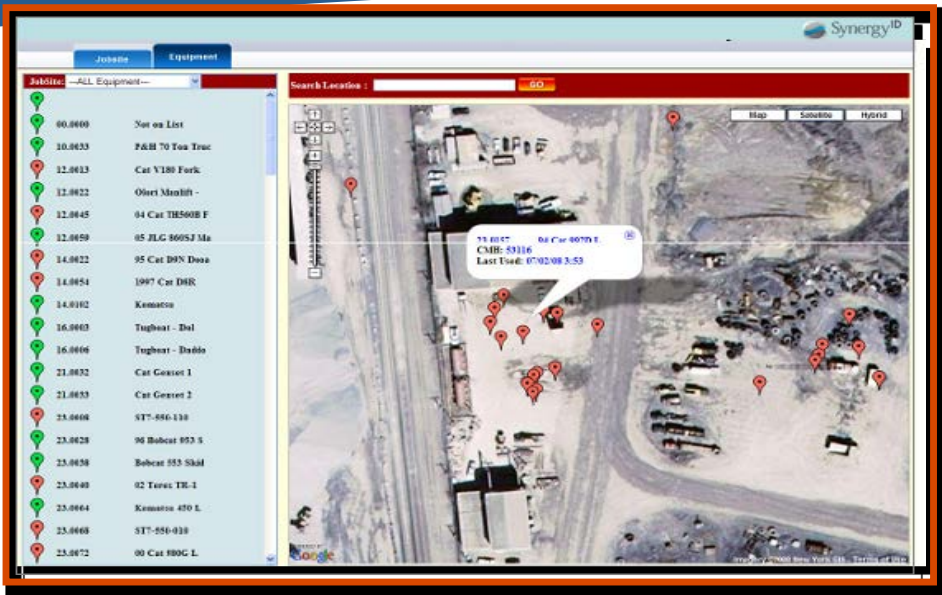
SynergyID

Jobsite

Equipment

Jobsite: —ALL Equipment—

| | |
|---|---|
| 00.0000 | Not on List |
| 10.0033 | P&H 70 Ton Truc |
| 12.0013 | Cat V180 Fork |
| 12.0022 | Olori Manlift - |
| 12.0045 | 04 Cat TH560B F |
| 12.0050 | 05 JLG 860SJ Ma |
| 14.0022 | 95 Cat D9N Doza |
| 14.0054 | 1997 Cat D8R |
| 14.0102 | Komatsu |
| 16.0003 | Tugboat - Dol |
| 16.0006 | Tugboat - Dadio |
| 21.0032 | Cat Genset 1 |
| 21.0033 | Cat Genset 2 |
| 23.0008 | ST7-550-110 |
| 23.0028 | 96 Bobcat 853 S |
| 23.0038 | Bobcat 553 Skid |
| 23.0040 | 02 Terex TR-1 |
| 23.0064 | Komatsu 450 L |
| 23.0068 | ST7-550-010 |
| 23.0072 | 00 Cat 980G L |

Search Location :

GO

Map

Satellite

Hybrid

23.0057 04 Cat 997D L
CMH: 53116
Last Used: 07/02/08 3:53

Google

Imagery ©2008 New York GIS - Terms of Use